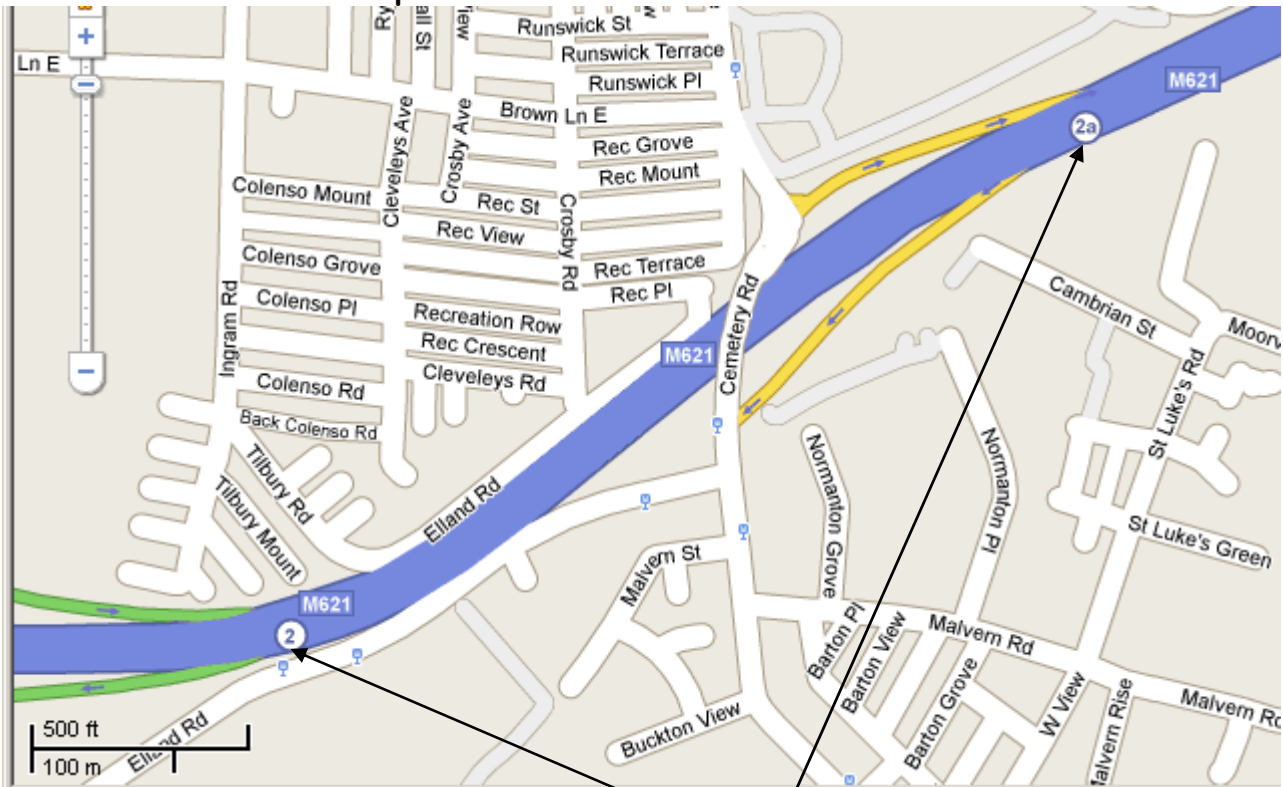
+
−
−
Ln E
Ry
ll St
iew
Runswick St
Runswick Terrace
Runswick Pl
Brown Ln E
Rec Grove
Rec Mount
Cleveleys Ave
Crosby Ave
Colenso Mount
Rec St
Crosby Rd
Rec View
Colenso Grove
Rec Terrace
Rec Pl
Colenso Pl
Recreation Row
Rec Crescent
Cleveleys Rd
Ingram Rd
Colenso Rd
Back Colenso Rd
Tilbury Rd
Tilbury Mount
Elland Rd
M621
2a
M621
Cemetery Rd
Cambrian St
Moorv
St Luke's Rd
Normanton Grove
Normanton Pl
St Luke's Green
Malvern St
M621
2
Barton Pl
Barton View
Malvern Rd
Barton Grove
W View
Malvern Rise
Malvern Ro
Buckton View
Elland Rd
500 ft
100 m